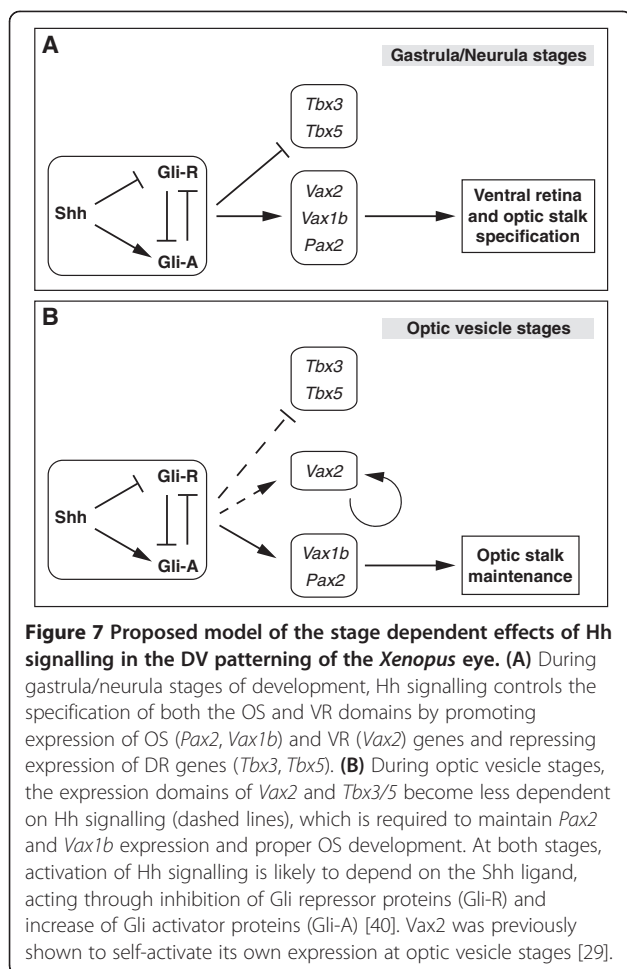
A

Gastrula/Neurula stages

Shh

Gli-R

Gli-A

Tbx3
Tbx5

Vax2
Vax1b
Pax2

Ventral retina and optic stalk specification

B

Optic vesicle stages

Shh

Gli-R

Gli-A

Tbx3
Tbx5

Vax2

Vax1b
Pax2

Optic stalk maintenance

**Figure 7 Proposed model of the stage dependent effects of Hh signalling in the DV patterning of the *Xenopus* eye. (A)** During gastrula/neurula stages of development, Hh signalling controls the specification of both the OS and VR domains by promoting expression of OS (*Pax2*, *Vax1b*) and VR (*Vax2*) genes and repressing expression of DR genes (*Tbx3*, *Tbx5*). **(B)** During optic vesicle stages, the expression domains of *Vax2* and *Tbx3/5* become less dependent on Hh signalling (dashed lines), which is required to maintain *Pax2* and *Vax1b* expression and proper OS development. At both stages, activation of Hh signalling is likely to depend on the Shh ligand, acting through inhibition of Gli repressor proteins (Gli-R) and increase of Gli activator proteins (Gli-A) [40]. Vax2 was previously shown to self-activate its own expression at optic vesicle stages [29].